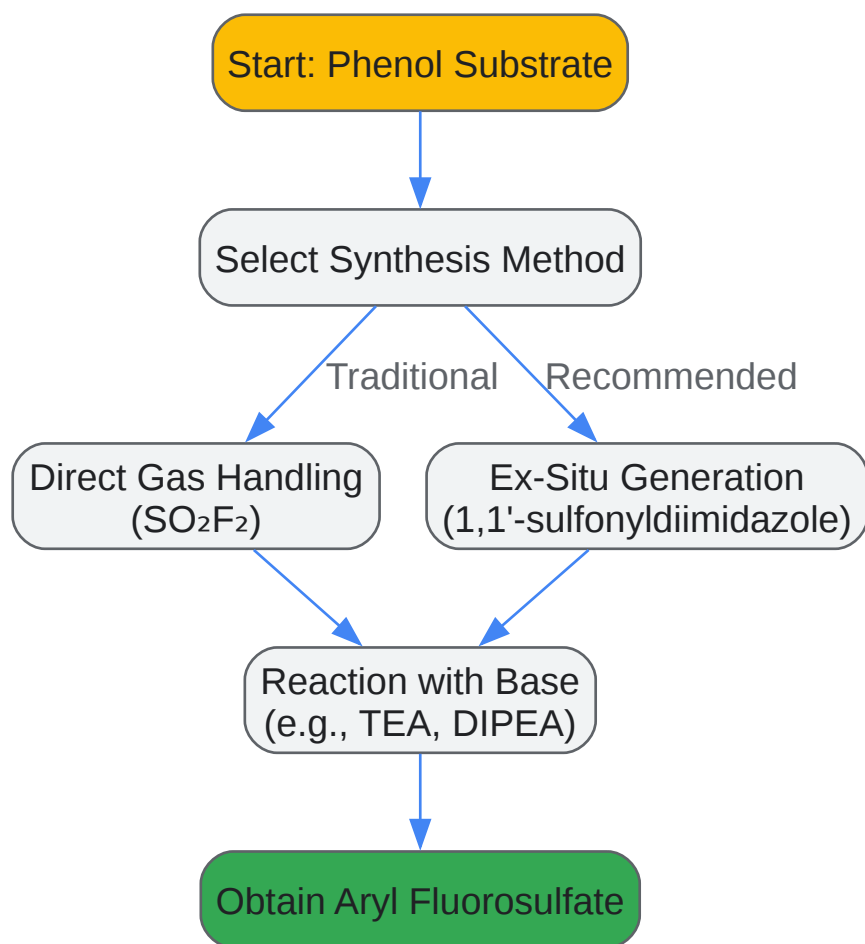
Start: Phenol Substrate

Select Synthesis Method

Traditional

Recommended

Direct Gas Handling ($SO_2F_2$)

Ex-Situ Generation (1,1'-sulfonyldiimidazole)

Reaction with Base (e.g., TEA, DIPEA)

Obtain Aryl Fluorosulfate